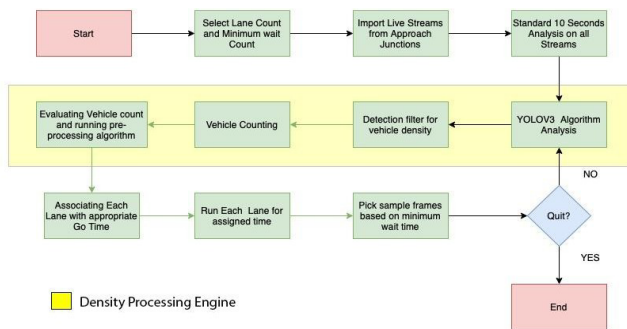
Start

Select Lane Count and Minimum wait Count

Import Live Streams from Approach Junctions

Standard 10 Seconds Analysis on all Streams

YOLOV3 Algorithm Analysis

Detection filter for vehicle density

Vehicle Counting

Evaluating Vehicle count and running pre-processing algorithm

Associating Each Lane with appropriate Go Time

Run Each Lane for assigned time

Pick sample frames based on minimum wait time

Quit?

NO

YES

End

Density Processing Engine